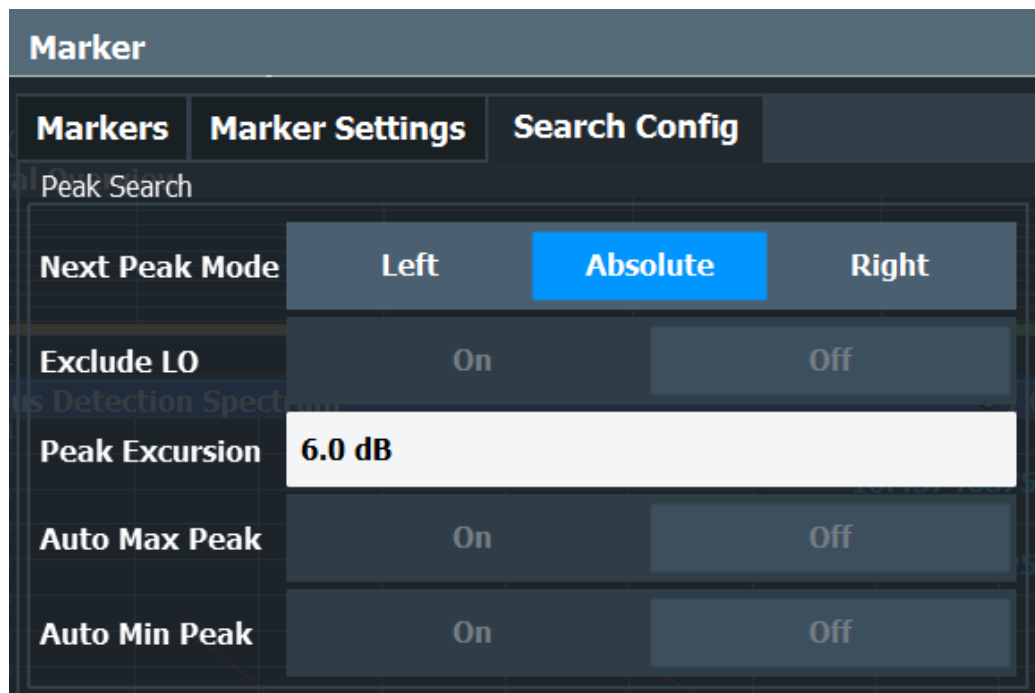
Marker

Markers | Marker Settings | Search Config

Peak Search

Next Peak Mode | Left | Absolute | Right

Exclude LO | On | Off

Peak Excursion | 6.0 dB

Auto Max Peak | On | Off

Auto Min Peak | On | Off